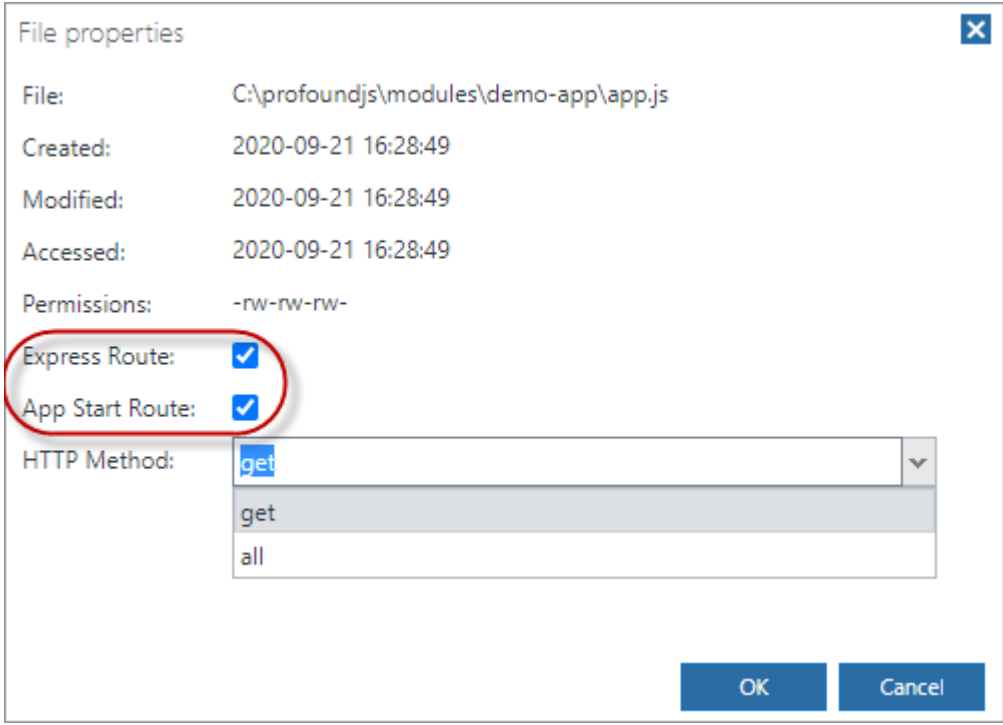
File properties

File: C:\profoundjs\modules\demo-app\app.js

Created: 2020-09-21 16:28:49

Modified: 2020-09-21 16:28:49

Accessed: 2020-09-21 16:28:49

Permissions: -rw-rw-rw-

Express Route:

App Start Route:

HTTP Method: get

get

all

OK

Cancel